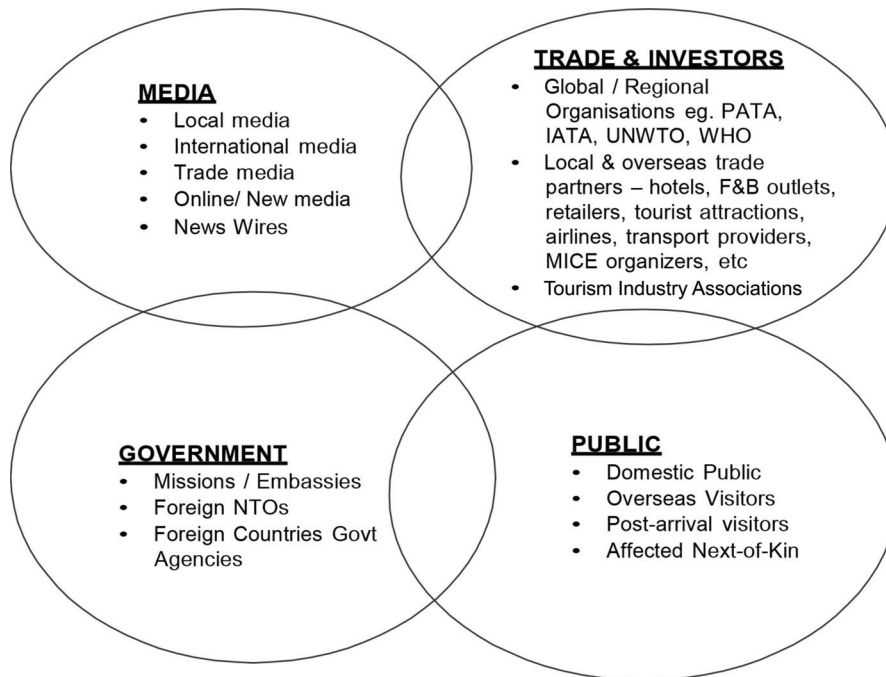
MEDIA
- Local media
- International media
- Trade media
- Online/ New media
- News Wires

TRADE & INVESTORS
- Global / Regional Organisations eg. PATA, IATA, UNWTO, WHO
- Local & overseas trade partners – hotels, F&B outlets, retailers, tourist attractions, airlines, transport providers, MICE organizers, etc
- Tourism Industry Associations

GOVERNMENT
- Missions / Embassies
- Foreign NTOs
- Foreign Countries Govt Agencies

PUBLIC
- Domestic Public
- Overseas Visitors
- Post-arrival visitors
- Affected Next-of-Kin